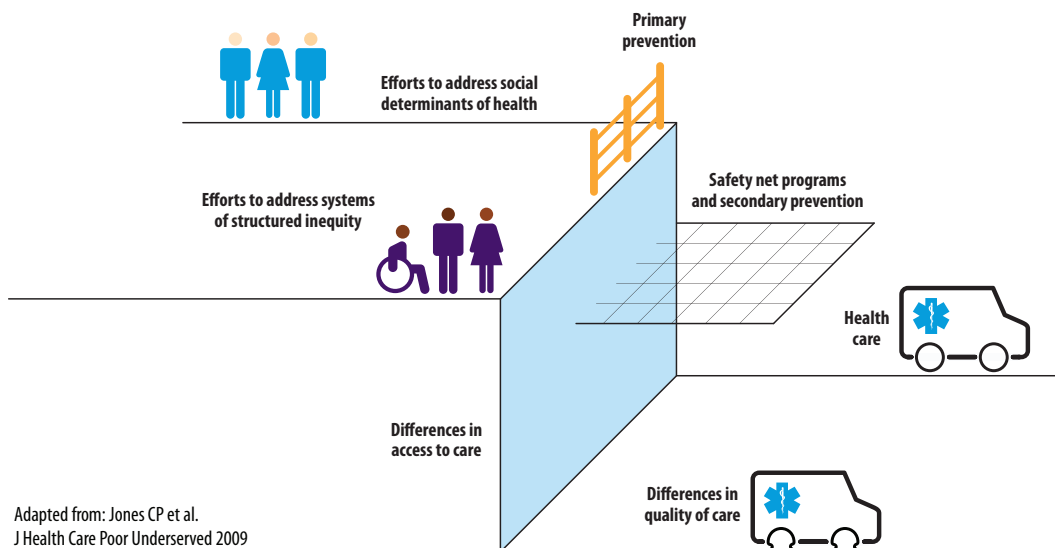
Primary prevention

Efforts to address social determinants of health

Efforts to address systems of structured inequity

Safety net programs and secondary prevention

Health care

Differences in access to care

Differences in quality of care

Adapted from: Jones CP et al.
J Health Care Poor Underserved 2009